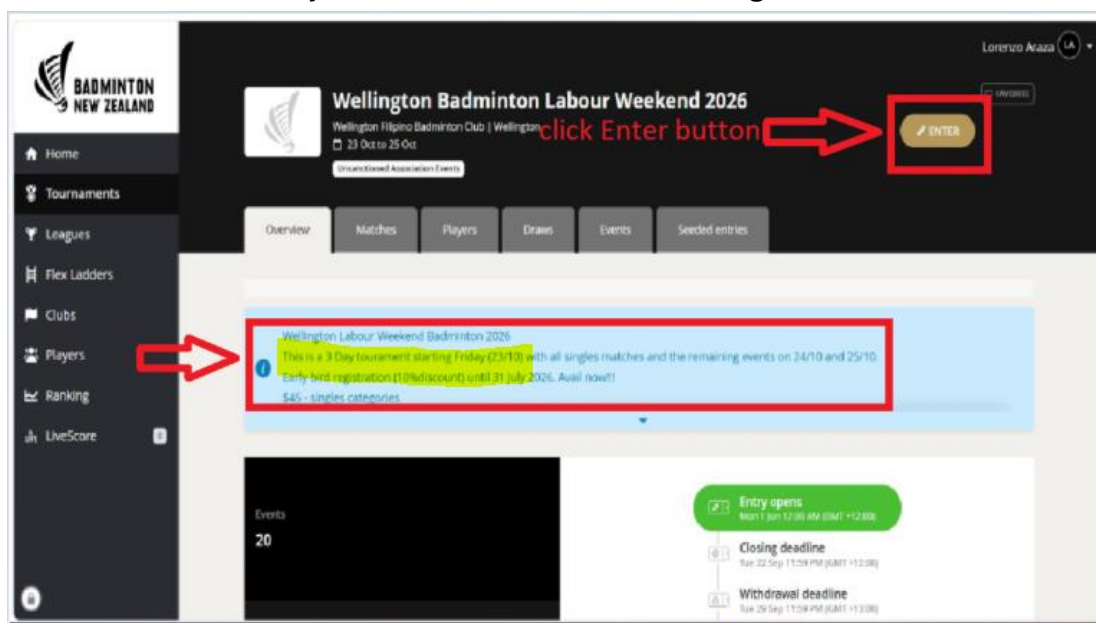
BADMINTON NEW ZEALAND

Home
Tournaments
Leagues
Flex Ladders
Clubs
Players
Ranking
LiveScore

Lorenzo Araza LA

Wellington Badminton Labour Weekend 2026
Wellington Filipino Badminton Club | Wellington
23 Oct to 25 Oct
Unsanctioned Association Events

click Enter button

ENTER

Overview
Matches
Players
Draws
Events
Seeded entries

Wellington Labour Weekend Badminton 2026
This is a 3 Day tournament starting Friday (23/10) with all singles matches and the remaining events on 24/10 and 25/10.
Early bird registration (10%discount) until 31 July 2026. Avail now!!
$45 - singles categories

Events
20

Entry opens
Mon 1 Jun 12:00 AM (GMT +12:00)
Closing deadline
Tue 22 Sep 11:59 PM (GMT +12:00)
Withdrawal deadline
Tue 29 Sep 11:59 PM (GMT +13:00)